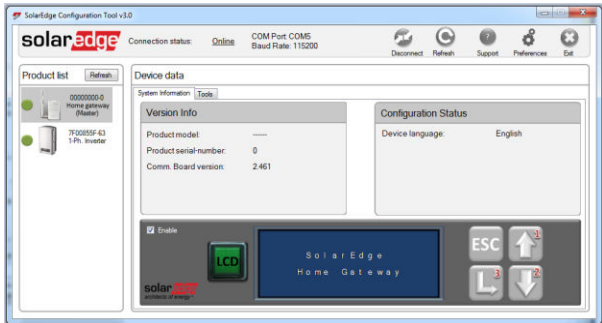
SolarEdge Configuration Tool v3.0

solaredge

Connection status: Online

COM Port COM5
Baud Rate: 115200

Disconnect Refresh Support Preferences Exit

Product list Refresh

00000000-0
Home gateway
(Master)

7F00855F-63
1-Ph. Inverter

Device data

System Information Tools

Version Info

Product model: ------

Product serial-number: 0

Comm. Board version: 2.461

Configuration Status

Device language: English

Enable

LCD

SolarEdge
Home Gateway

ESC

1

2

3

solaredge
architects of energy